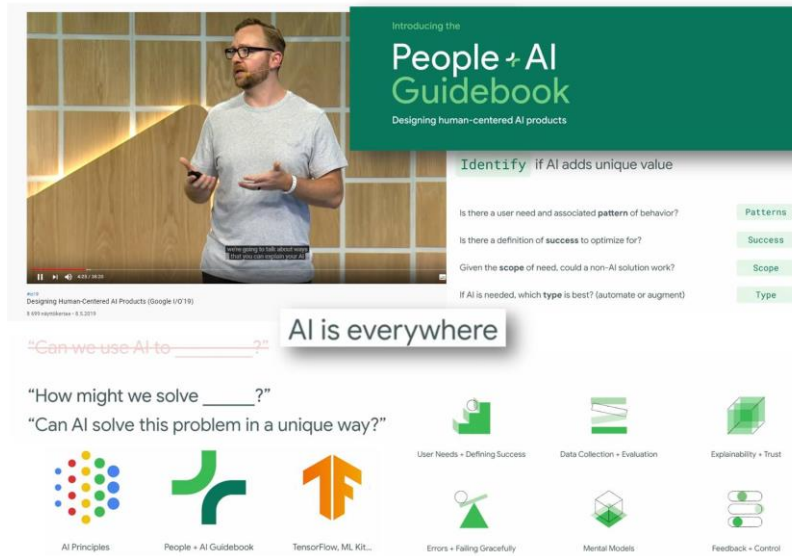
we're going to talk about ways that you can explain your AI

4:29 / 36:20

Designing Human-Centered AI Products (Google I/O'19)

8 499 näyttökertaa • 8.5.2019

Introducing the

People + AI Guidebook

Designing human-centered AI products

Identify if AI adds unique value

Is there a user need and associated pattern of behavior? Patterns

Is there a definition of success to optimize for? Success

Given the scope of need, could a non-AI solution work? Scope

If AI is needed, which type is best? (automate or augment) Type

AI is everywhere

"Can we use AI to ________?"

"How might we solve _____?"

"Can AI solve this problem in a unique way?"

User Needs + Defining Success

Data Collection + Evaluation

Explainability + Trust

AI Principles

People + AI Guidebook

TensorFlow, ML Kit...

Errors + Failing Gracefully

Mental Models

Feedback + Control